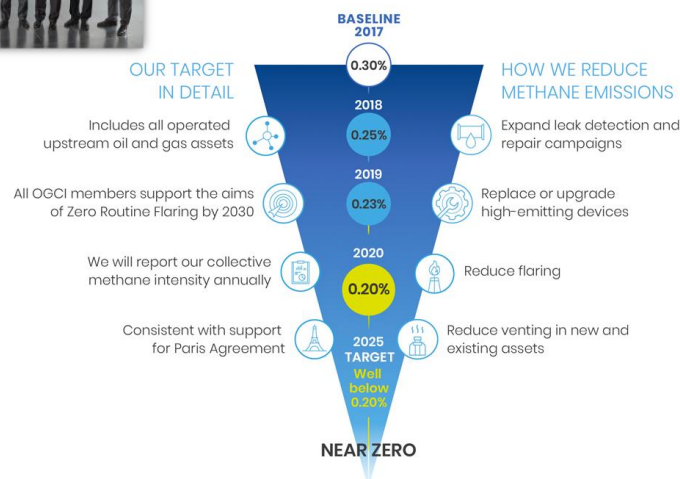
BASELINE
2017

0.30%

OUR TARGET
IN DETAIL

HOW WE REDUCE
METHANE EMISSIONS

2018

0.25%

Includes all operated upstream oil and gas assets

Expand leak detection and repair campaigns

2019

0.23%

All OGCI members support the aims of Zero Routine Flaring by 2030

Replace or upgrade high-emitting devices

2020

0.20%

We will report our collective methane intensity annually

Reduce flaring

Consistent with support for Paris Agreement

Reduce venting in new and existing assets

2025
TARGET
Well below
0.20%

NEAR ZERO